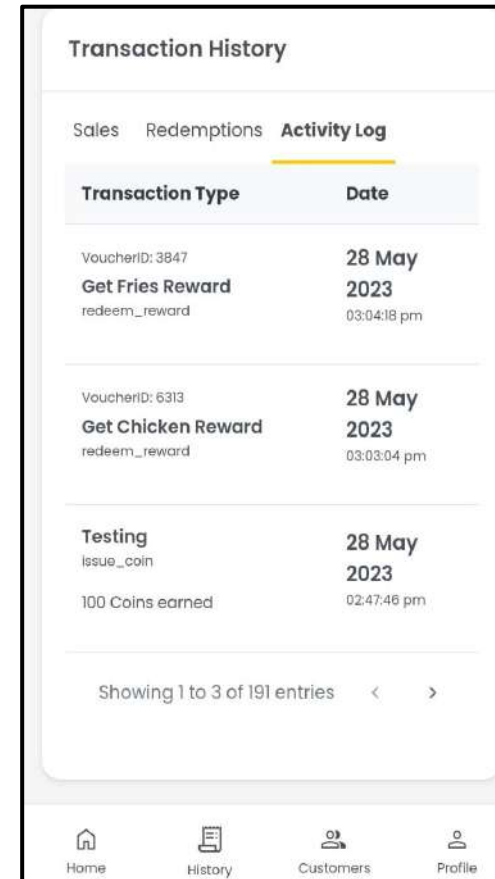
Transaction History

Sales Redemptions Activity Log

| Transaction Type | Date |
|---|---|
| VoucherID: 3847 Get Fries Reward redeem_reward | 28 May 2023 03:04:18 pm |
| VoucherID: 6313 Get Chicken Reward redeem_reward | 28 May 2023 03:03:04 pm |
| Testing issue_coin 100 Coins earned | 28 May 2023 02:47:46 pm |

Showing 1 to 3 of 191 entries < >

Home History Customers Profile